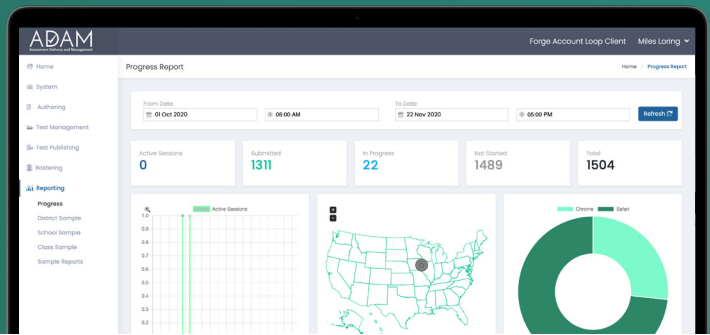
ADAM
Assessment Delivery and Management

Forge Account Loop Client
Miles Loring

Home
System
Authoring
Test Management
Test Publishing
Rostering
Reporting
Progress
District Sample
School Sample
Class Sample
Sample Reports

Progress Report

Home > Progress Report

From Date
01 Oct 2020
06:00 AM

To Date
22 Nov 2020
06:00 PM

Refresh

Active Sessions
0

Submitted
1311

In Progress
22

Not Started
1489

Total
1504

Active Sessions

1.0
0.9
0.8
0.7
0.6
0.5
0.4
0.3
0.2
0.1

+
−

Chrome
Safari